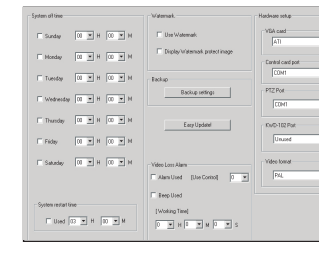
System of time

Sunday 00 H 00 M

Monday 00 H 00 M

Tuesday 00 H 00 M

Wednesday 00 H 00 M

Thursday 00 H 00 M

Friday 00 H 00 M

Saturday 00 H 00 M

System restart time

Used 03 H 00 M

Watermark

Use Watermark

Display Watermark protect image

Backup

Backup settings

Easy Update!

Video Loss Alarm

Alarm Used [Use Control] 0

Beep Used

[Working Time]

0 H 0 M 0 S

Hardware setup

VGA card

ATI

Control card port

COM1

PTZ Port

COM1

KWD-102 Port

Unused

Video format

PAL